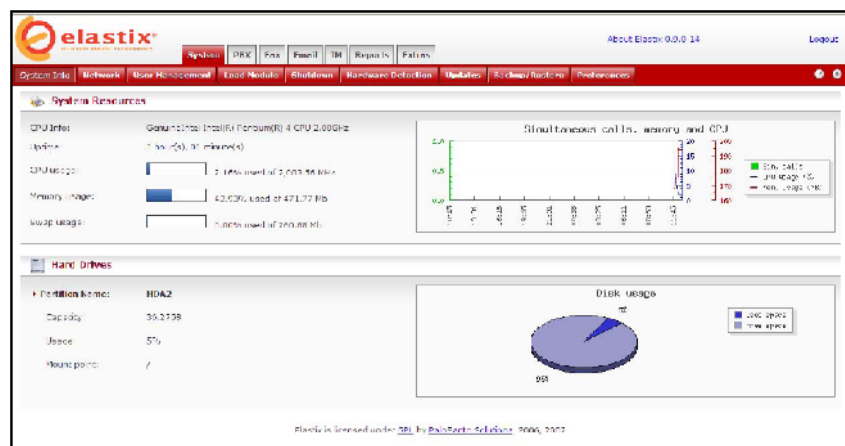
elastix

System PBX Fax Email IM Reports Extras

About Elastix 0.0.0 14

Logout

System Info Network User Management Load Module Shutdown Hardware Detection Updates Backup/Restore Preferences

System Resources

CPU Info: GenuineIntel Intel(R) Pentium(R) 4 CPU 2.00GHz

Uptime: 1 hour(s), 31 minute(s)

CPU usage: 2.16% used of 2,003.56 MHz

Memory usage: 42.63% used of 471.77 Mb

Swap usage: 0.00% used of 260.88 Mb

Simultaneous calls, memory and CPU

1.0

0.5

0.0

20

15

10

5

0

200

190

180

170

160

Sim. calls

CPU usage (%)

Mem. usage (%)

Hard Drives

Partition Name: HDA2

Capacity: 36.27GB

Usage: 5%

Mount point: /

Disk usage

5%

95%

Used space

Free space

Elastix is licensed under GPL by PaloSanto Solutions. 2006, 2007